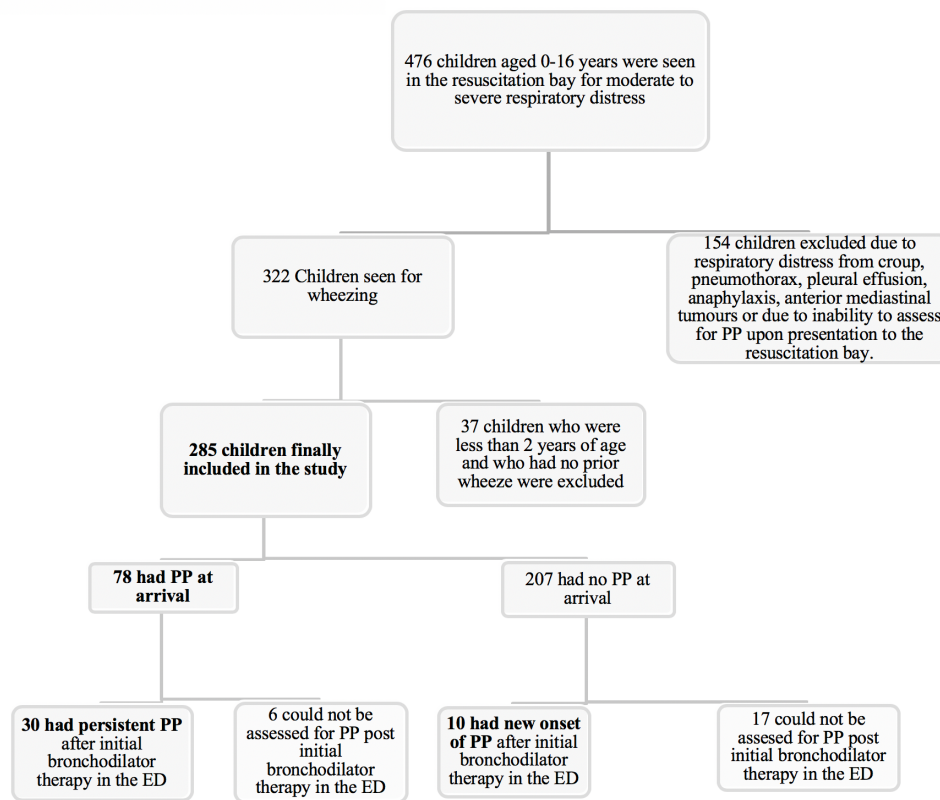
476 children aged 0-16 years were seen in the resuscitation bay for moderate to severe respiratory distress

322 Children seen for wheezing

154 children excluded due to respiratory distress from croup, pneumothorax, pleural effusion, anaphylaxis, anterior mediastinal tumours or due to inability to assess for PP upon presentation to the resuscitation bay.

285 children finally included in the study

37 children who were less than 2 years of age and who had no prior wheeze were excluded

78 had PP at arrival

207 had no PP at arrival

30 had persistent PP after initial bronchodilator therapy in the ED

6 could not be assessed for PP post initial bronchodilator therapy in the ED

10 had new onset of PP after initial bronchodilator therapy in the ED

17 could not be assesed for PP post initial bronchodilator therapy in the ED